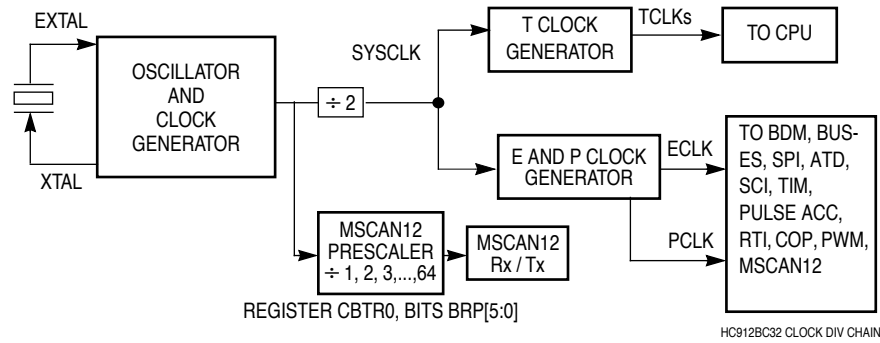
EXTAL

XTAL

OSCILLATOR AND CLOCK GENERATOR

$\div$ 2

SYSCLK

T CLOCK GENERATOR

TCLKs

TO CPU

E AND P CLOCK GENERATOR

ECLK

PCLK

TO BDM, BUSES, SPI, ATD, SCI, TIM, PULSE ACC, RTI, COP, PWM, MSCAN12

MSCAN12 PRESCALER $\div$ 1, 2, 3,...,64

MSCAN12 Rx / Tx

REGISTER CBTR0, BITS BRP[5:0]

HC912BC32 CLOCK DIV CHAIN